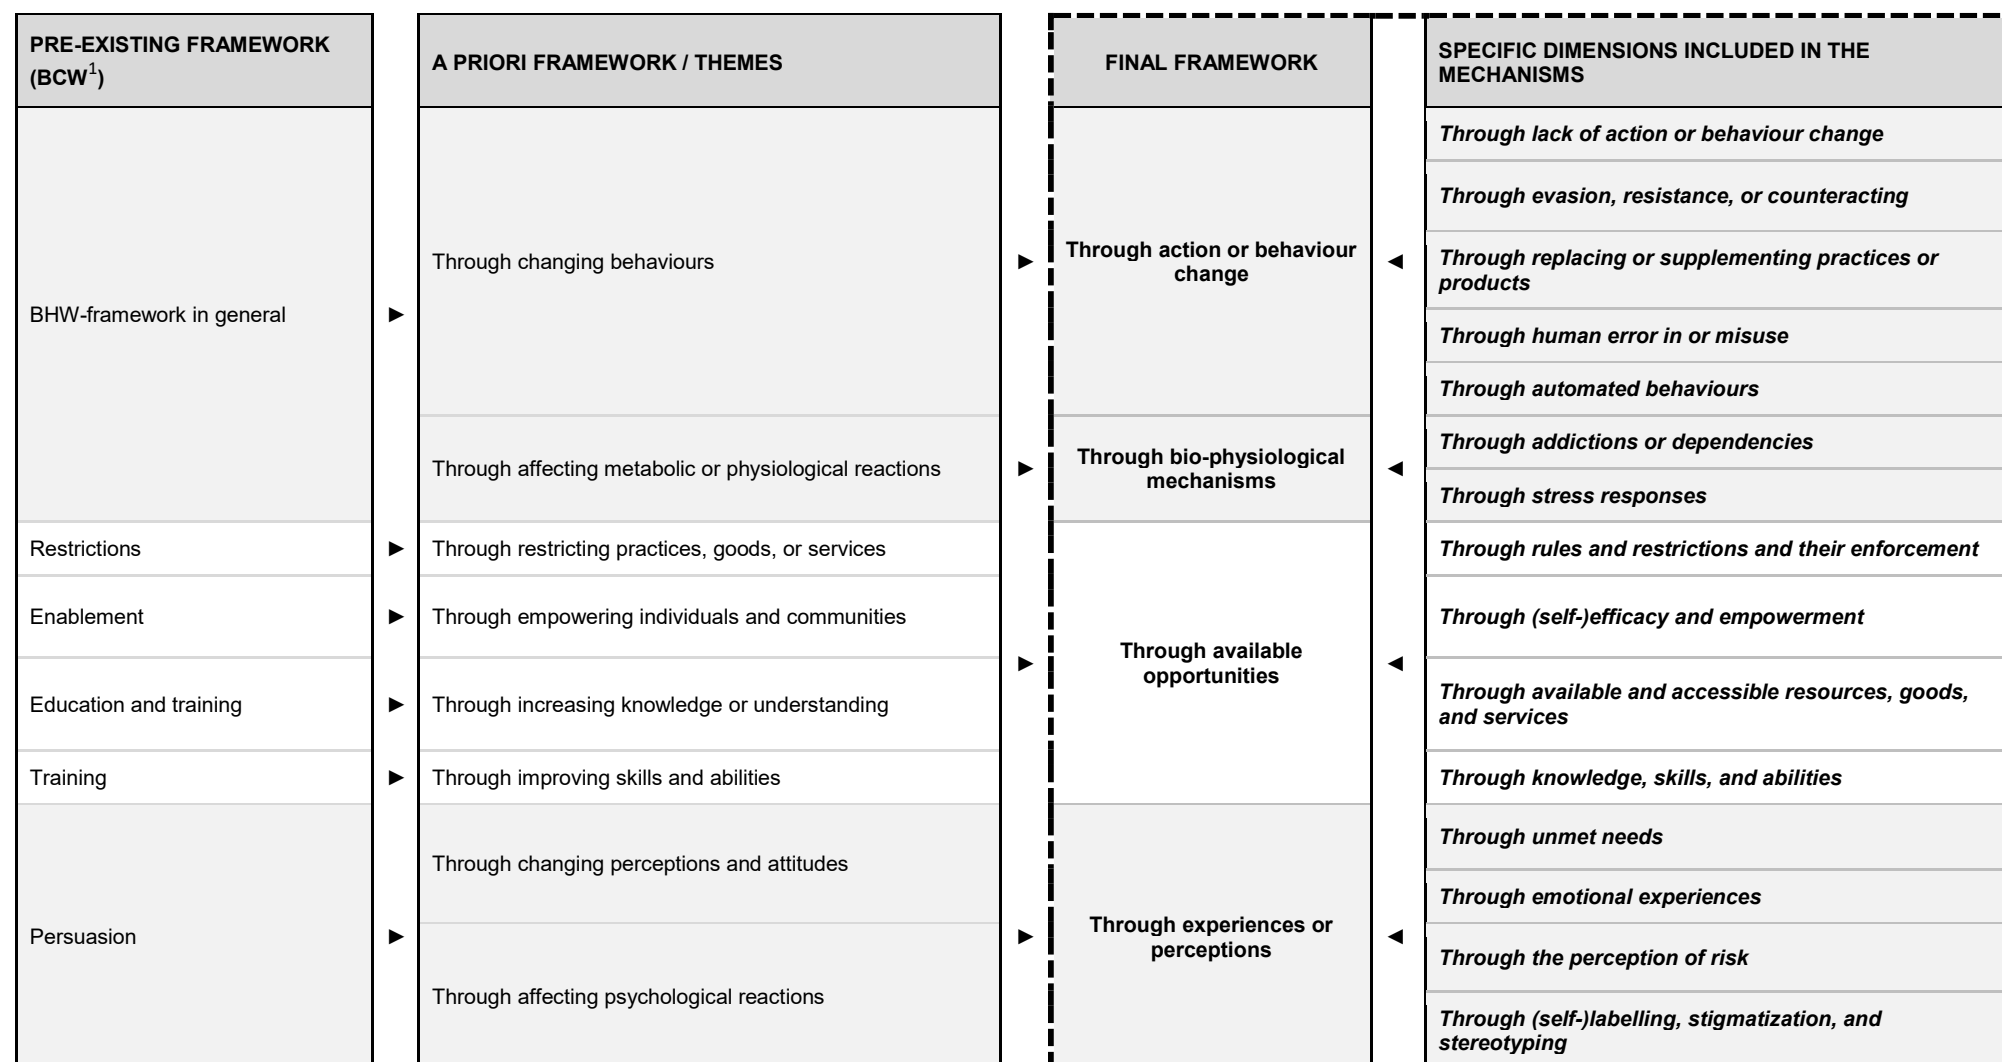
| PRE-EXISTING FRAMEWORK (BCW$^1$) | | A PRIORI FRAMEWORK / THEMES | | FINAL FRAMEWORK | | SPECIFIC DIMENSIONS INCLUDED IN THE MECHANISMS |
|---|---|---|---|---|---|---|
| BHW-framework in general | ► | Through changing behaviours | ► | Through action or behaviour change | ◄ | *Through lack of action or behaviour change* |
| | | | | | | *Through evasion, resistance, or counteracting* |
| | | | | | | *Through replacing or supplementing practices or products* |
| | | | | | | *Through human error in or misuse* |
| | | | | | | *Through automated behaviours* |
| | | Through affecting metabolic or physiological reactions | ► | Through bio-physiological mechanisms | ◄ | *Through addictions or dependencies* |
| | | | | | | *Through stress responses* |
| Restrictions | ► | Through restricting practices, goods, or services | ► | Through available opportunities | ◄ | *Through rules and restrictions and their enforcement* |
| Enablement | ► | Through empowering individuals and communities | | | | *Through (self-)efficacy and empowerment* |
| Education and training | ► | Through increasing knowledge or understanding | | | | *Through available and accessible resources, goods, and services* |
| Training | ► | Through improving skills and abilities | | | | *Through knowledge, skills, and abilities* |
| Persuasion | ► | Through changing perceptions and attitudes | ► | Through experiences or perceptions | ◄ | *Through unmet needs* |
| | | | | | | *Through emotional experiences* |
| | | Through affecting psychological reactions | | | | *Through the perception of risk* |
| | | | | | | *Through (self-)labelling, stigmatization, and stereotyping* |